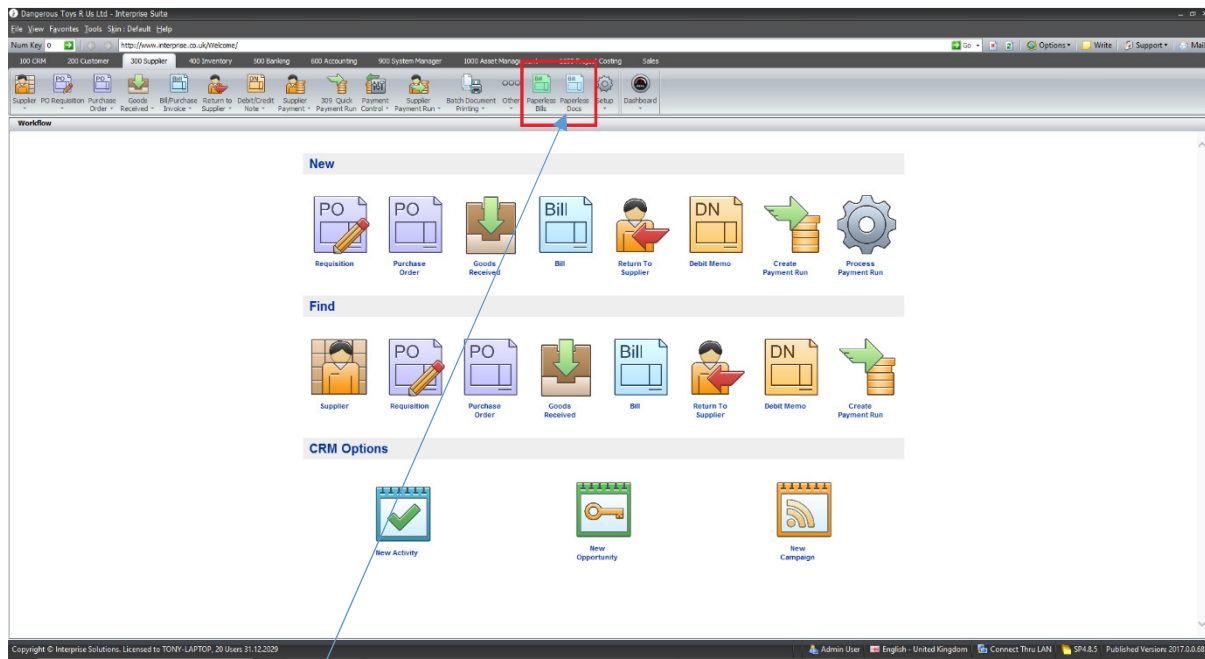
Dangerous Toys R Us Ltd - Interprise Suite

File View Favorites Tools Skin: Default Help

Num Key 0 http://www.interprise.co.uk/Welcome/

Go Options Write Support Mai

100 CRM 200 Customer 300 Supplier 400 Inventory 500 Banking 600 Accounting 900 System Manager 1000 Asset Manage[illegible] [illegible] Costing Sales

Supplier PO Requisition Purchase Order Goods Received Bill/Purchase Invoice Return to Supplier Debit/Credit Note Supplier Payment 309 Quick Payment Run Payment Control Supplier Payment Run Batch Document Printing Other Paperless Bills Paperless Docs Setup Dashboard

Workflow

New

PO Requisition
PO Purchase Order
Goods Received
Bill Bill
Return To Supplier
DN Debit Memo
Create Payment Run
Process Payment Run

Find

Supplier
PO Requisition
PO Purchase Order
Goods Received
Bill Bill
Return To Supplier
DN Debit Memo
Create Payment Run

CRM Options

New Activity
New Opportunity
New Campaign

Copyright © Interprise Solutions. Licensed to TONY-LAPTOP, 20 Users 31.12.2029

Admin User English - United Kingdom Connect Thru LAN SP4.8.5 Published Version: 2017.0.0.68